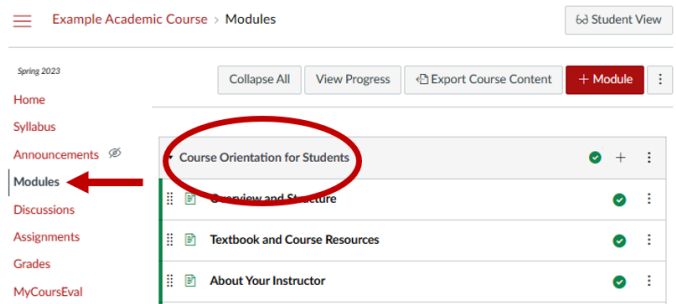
Example Academic Course > Modules

Student View

Spring 2023

Home

Syllabus

Announcements

Modules

Discussions

Assignments

Grades

MyCoursEval

Collapse All

View Progress

Export Course Content

+ Module

Course Orientation for Students

Overview and Structure

Textbook and Course Resources

About Your Instructor